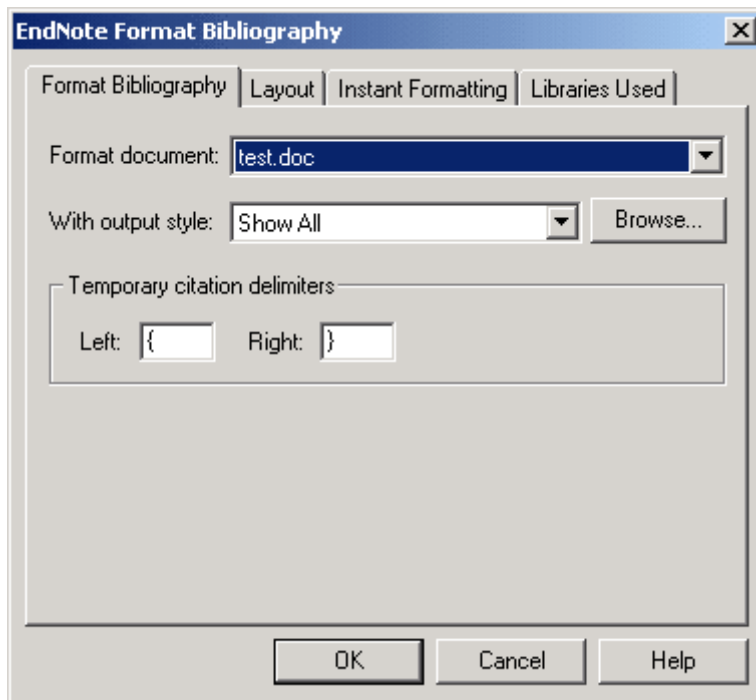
EndNote Format Bibliography

Format Bibliography | Layout | Instant Formatting | Libraries Used

Format document: test.doc

With output style: Show All

Browse...

Temporary citation delimiters

Left: {

Right: }

OK

Cancel

Help